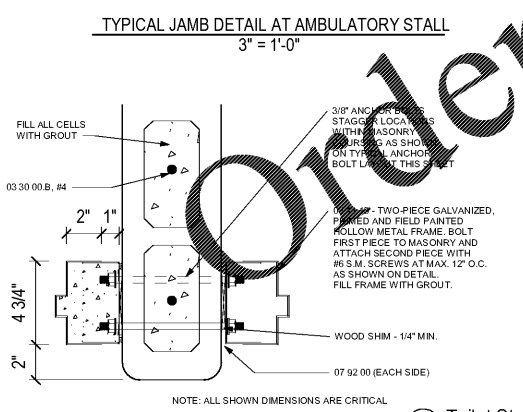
TYPICAL JAMB DETAIL AT AMBULATORY STALL
3" = 1'-0"

FILL ALL CELLS WITH GROUT

03 30 00.B, #4

2" 1"

4 3/4"

2"

3/8" ANCHOR BOLTS STAGGER LOCATIONS WITHIN MASONRY COURSING AS SHOWN ON TYPICAL ANCHOR BOLT LAYOUT THIS SHEET

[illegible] TWO-PIECE GALVANIZED, PRIMED AND FIELD PAINTED HOLLOW METAL FRAME. BOLT FIRST PIECE TO MASONRY AND ATTACH SECOND PIECE WITH #6 S.M. SCREWS AT MAX. 12" O.C. AS SHOWN ON DETAIL. FILL FRAME WITH GROUT.

WOOD SHIM - 1/4" MIN.

07 92 00 (EACH SIDE)

NOTE: ALL SHOWN DIMENSIONS ARE CRITICAL

Order

Toilet St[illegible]